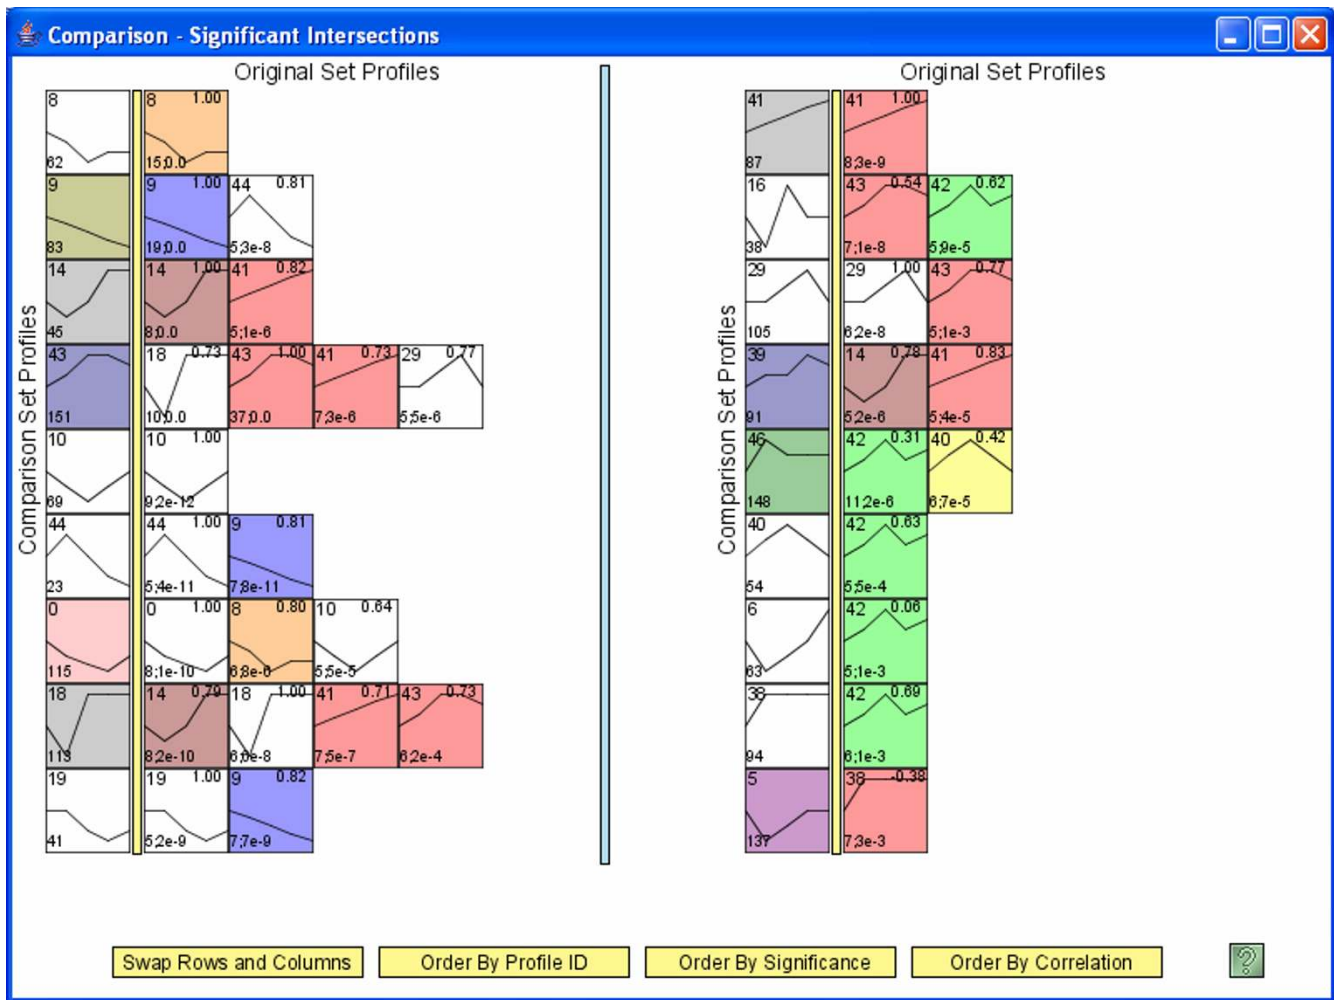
Comparison - Significant Intersections

Original Set Profiles

Comparison Set Profiles

8
62

8 1.00
15;0.0

9
83

9 1.00
19;0.0

44 0.81
5;3e-8

14
45

14 1.00
8;0.0

41 0.82
5;1e-6

43
151

18 0.73
10;0.0

43 1.00
37;0.0

41 0.73
7;3e-6

29 0.77
5;5e-6

10
69

10 1.00
9;2e-12

44
23

44 1.00
5;4e-11

9 0.81
7;8e-11

0
115

0 1.00
8;1e-10

8 0.80
6;8e-6

10 0.64
5;5e-5

18
113

14 0.79
8;2e-10

18 1.00
6;6e-8

41 0.71
7;5e-7

43 0.73
6;2e-4

19
41

19 1.00
5;2e-9

9 0.82
7;7e-9

Original Set Profiles

Comparison Set Profiles

41
87

41 1.00
8;3e-9

16
38

43 0.54
7;1e-8

42 0.62
5;9e-5

29
105

29 1.00
6;2e-8

43 0.77
5;1e-3

39
91

14 0.78
5;2e-6

41 0.83
5;4e-5

46
148

42 0.31
11;2e-6

40 0.42
6;7e-5

40
54

42 0.63
5;5e-4

6
63

42 0.06
5;1e-3

38
94

42 0.69
6;1e-3

5
137

38 -0.38
7;3e-3

Swap Rows and Columns
Order By Profile ID
Order By Significance
Order By Correlation
?